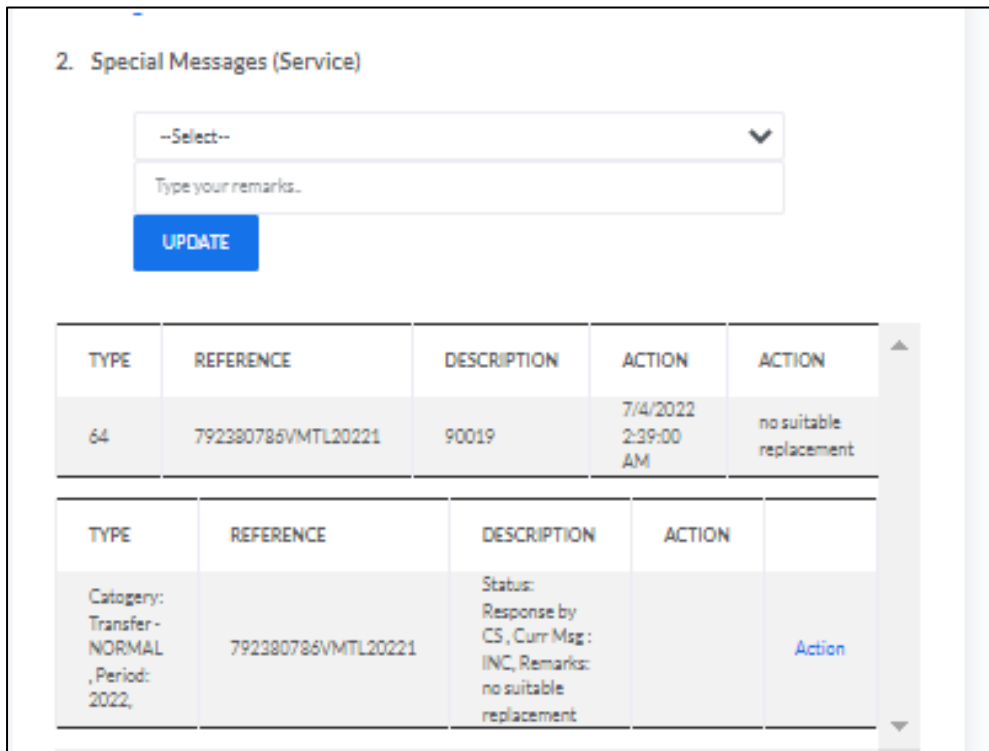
2. Special Messages (Service)

--Select--

Type your remarks..

UPDATE

| TYPE | REFERENCE | DESCRIPTION | ACTION | ACTION |
|---|---|---|---|---|
| 64 | 792380786VMTL20221 | 90019 | 7/4/2022 2:39:00 AM | no suitable replacement |

| TYPE | REFERENCE | DESCRIPTION | ACTION | |
|---|---|---|---|---|
| Catogery: Transfer - NORMAL , Period: 2022, | 792380786VMTL20221 | Status: Response by CS , Curr Msg : INC, Remarks: no suitable replacement | | Action |